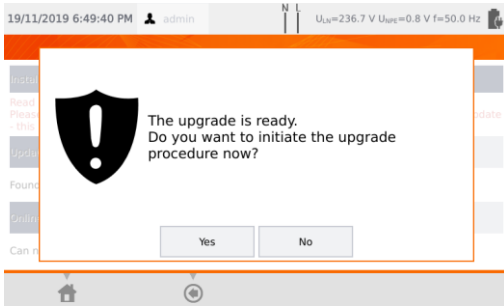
19/11/2019 6:49:40 PM admin

N L

$U_{LN}$=236.7 V $U_{NPE}$=0.8 V f=50.0 Hz

Instr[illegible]

Read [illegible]
Please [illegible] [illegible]date
- this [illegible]

Upd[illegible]

Found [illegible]

Onlin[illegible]

Can n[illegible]

The upgrade is ready.
Do you want to initiate the upgrade procedure now?

Yes

No